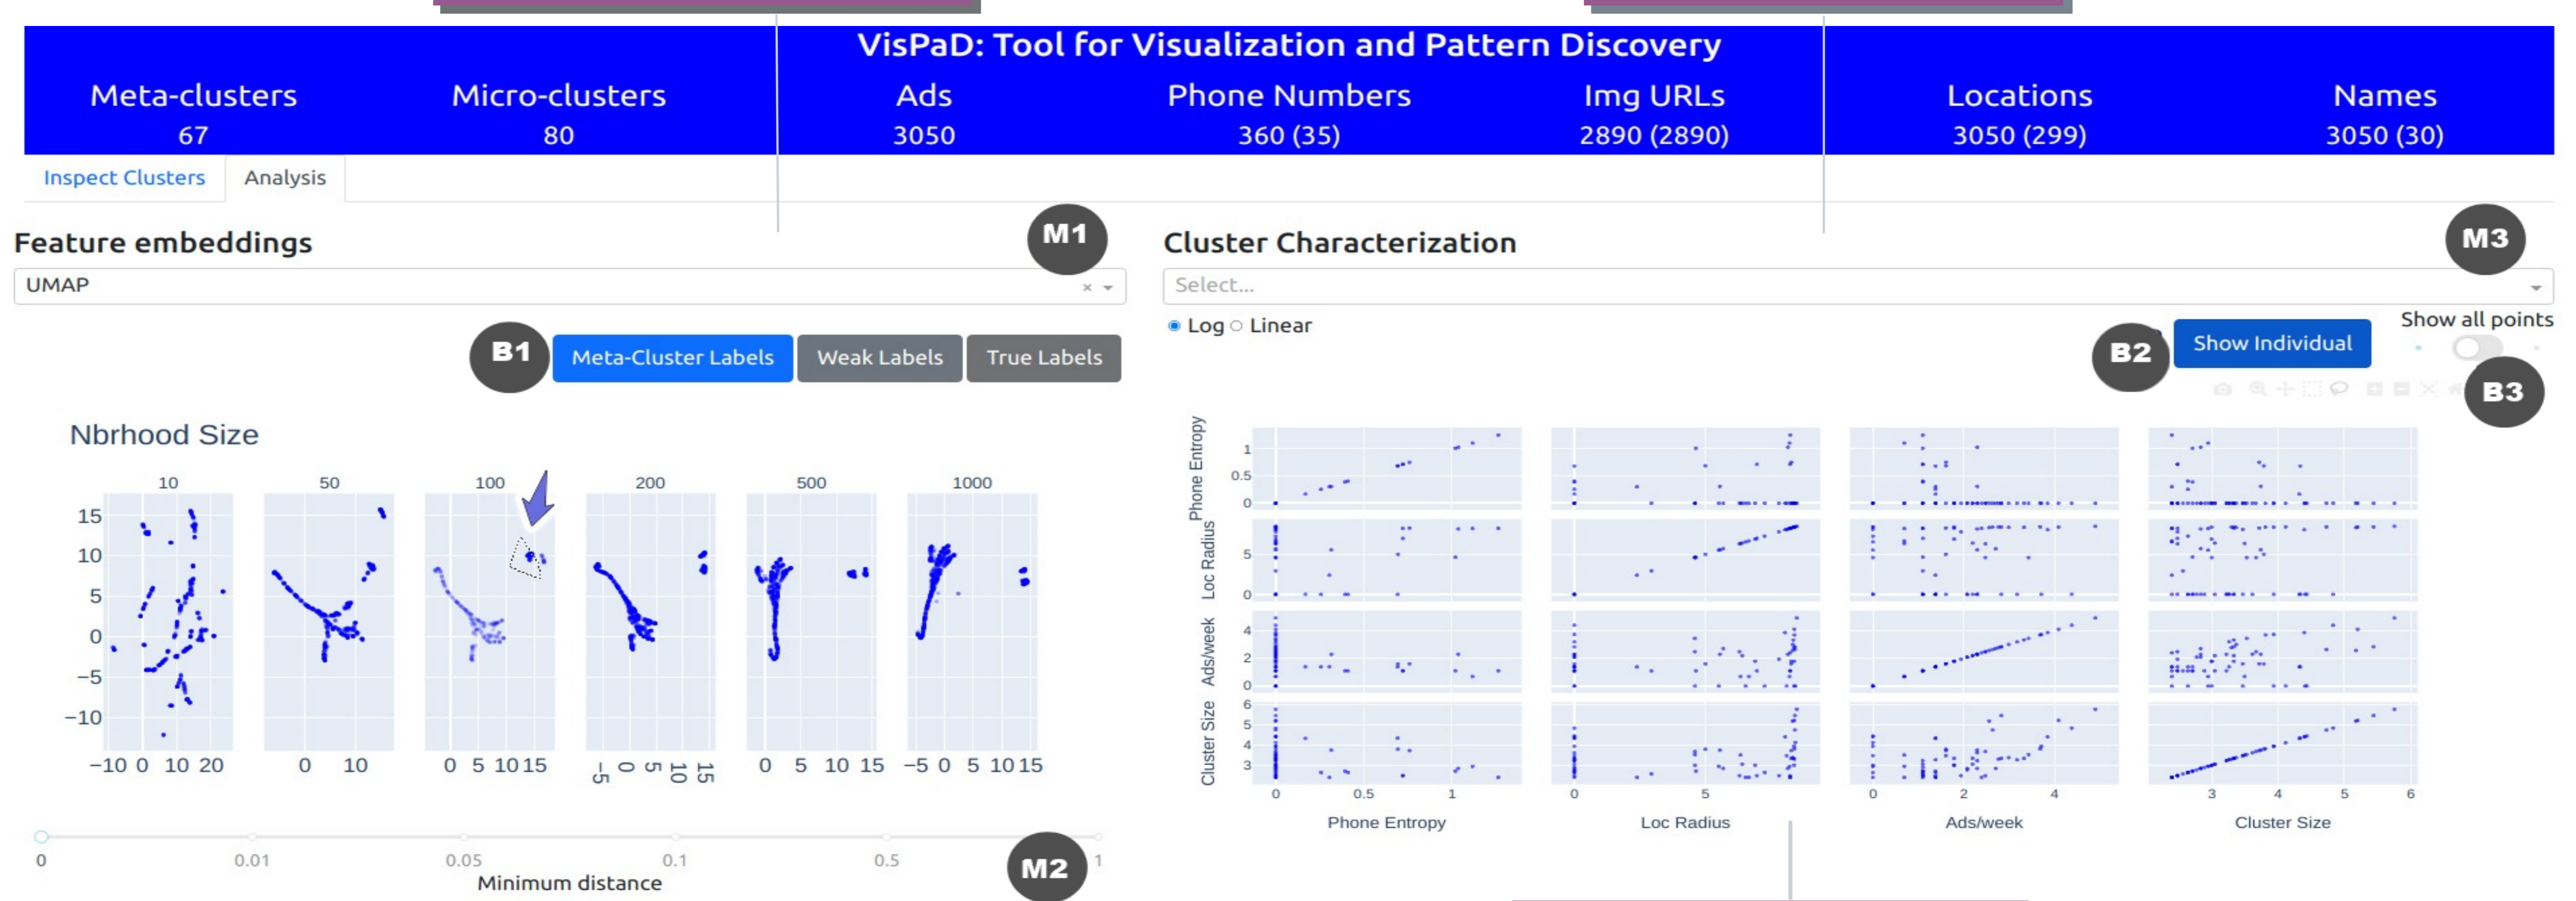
VisPaD: Tool for Visualization and Pattern Discovery

| Meta-clusters | Micro-clusters | Ads | Phone Numbers | Img URLs | Locations | Names |
|---|---|---|---|---|---|---|
| 67 | 80 | 3050 | 360 (35) | 2890 (2890) | 3050 (299) | 3050 (30) |

Inspect Clusters Analysis

Feature embeddings M1

UMAP × ▾

B1 Meta-Cluster Labels Weak Labels True Labels

Nbrhood Size

10 50 100 200 500 1000

15 10 5 0 −5 −10

−10 0 10 20 0 10 0 5 10 15 −5 0 5 10 15 0 5 10 15 −5 0 5 10 15

0 0.01 0.05 0.1 0.5 1

Minimum distance M2

Cluster Characterization M3

Select... ▾

Log Linear

B2 Show Individual Show all points

B3

Phone Entropy 1 0.5 0

Loc Radius 5 0

Ads/week 4 2 0

Cluster Size 6 5 4 3

0 0.5 1 0 5 0 2 4 3 4 5 6

Phone Entropy Loc Radius Ads/week Cluster Size